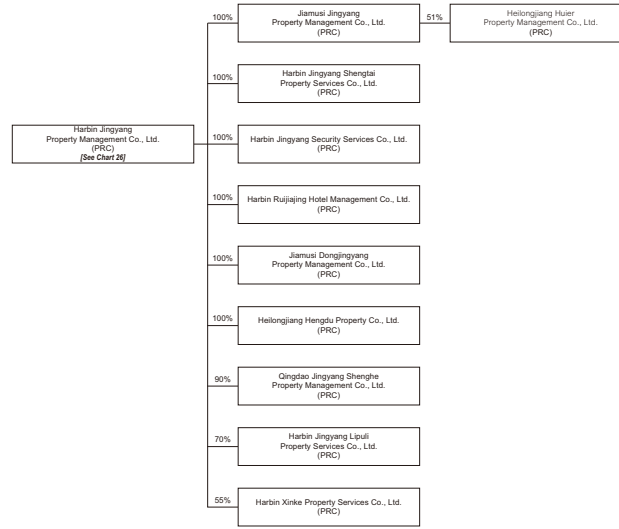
Harbin Jingyang
Property Management Co., Ltd.
(PRC)
*[See Chart 26]*

100%

Jiamusi Jingyang
Property Management Co., Ltd.
(PRC)

51%

Heilongjiang Huier
Property Management Co., Ltd.
(PRC)

100%

Harbin Jingyang Shengtai
Property Services Co., Ltd.
(PRC)

100%

Harbin Jingyang Security Services Co., Ltd.
(PRC)

100%

Harbin Ruijiajing Hotel Management Co., Ltd.
(PRC)

100%

Jiamusi Dongjingyang
Property Management Co., Ltd.
(PRC)

100%

Heilongjiang Hengdu Property Co., Ltd.
(PRC)

90%

Qingdao Jingyang Shenghe
Property Management Co., Ltd.
(PRC)

70%

Harbin Jingyang Lipuli
Property Services Co., Ltd.
(PRC)

55%

Harbin Xinke Property Services Co., Ltd.
(PRC)